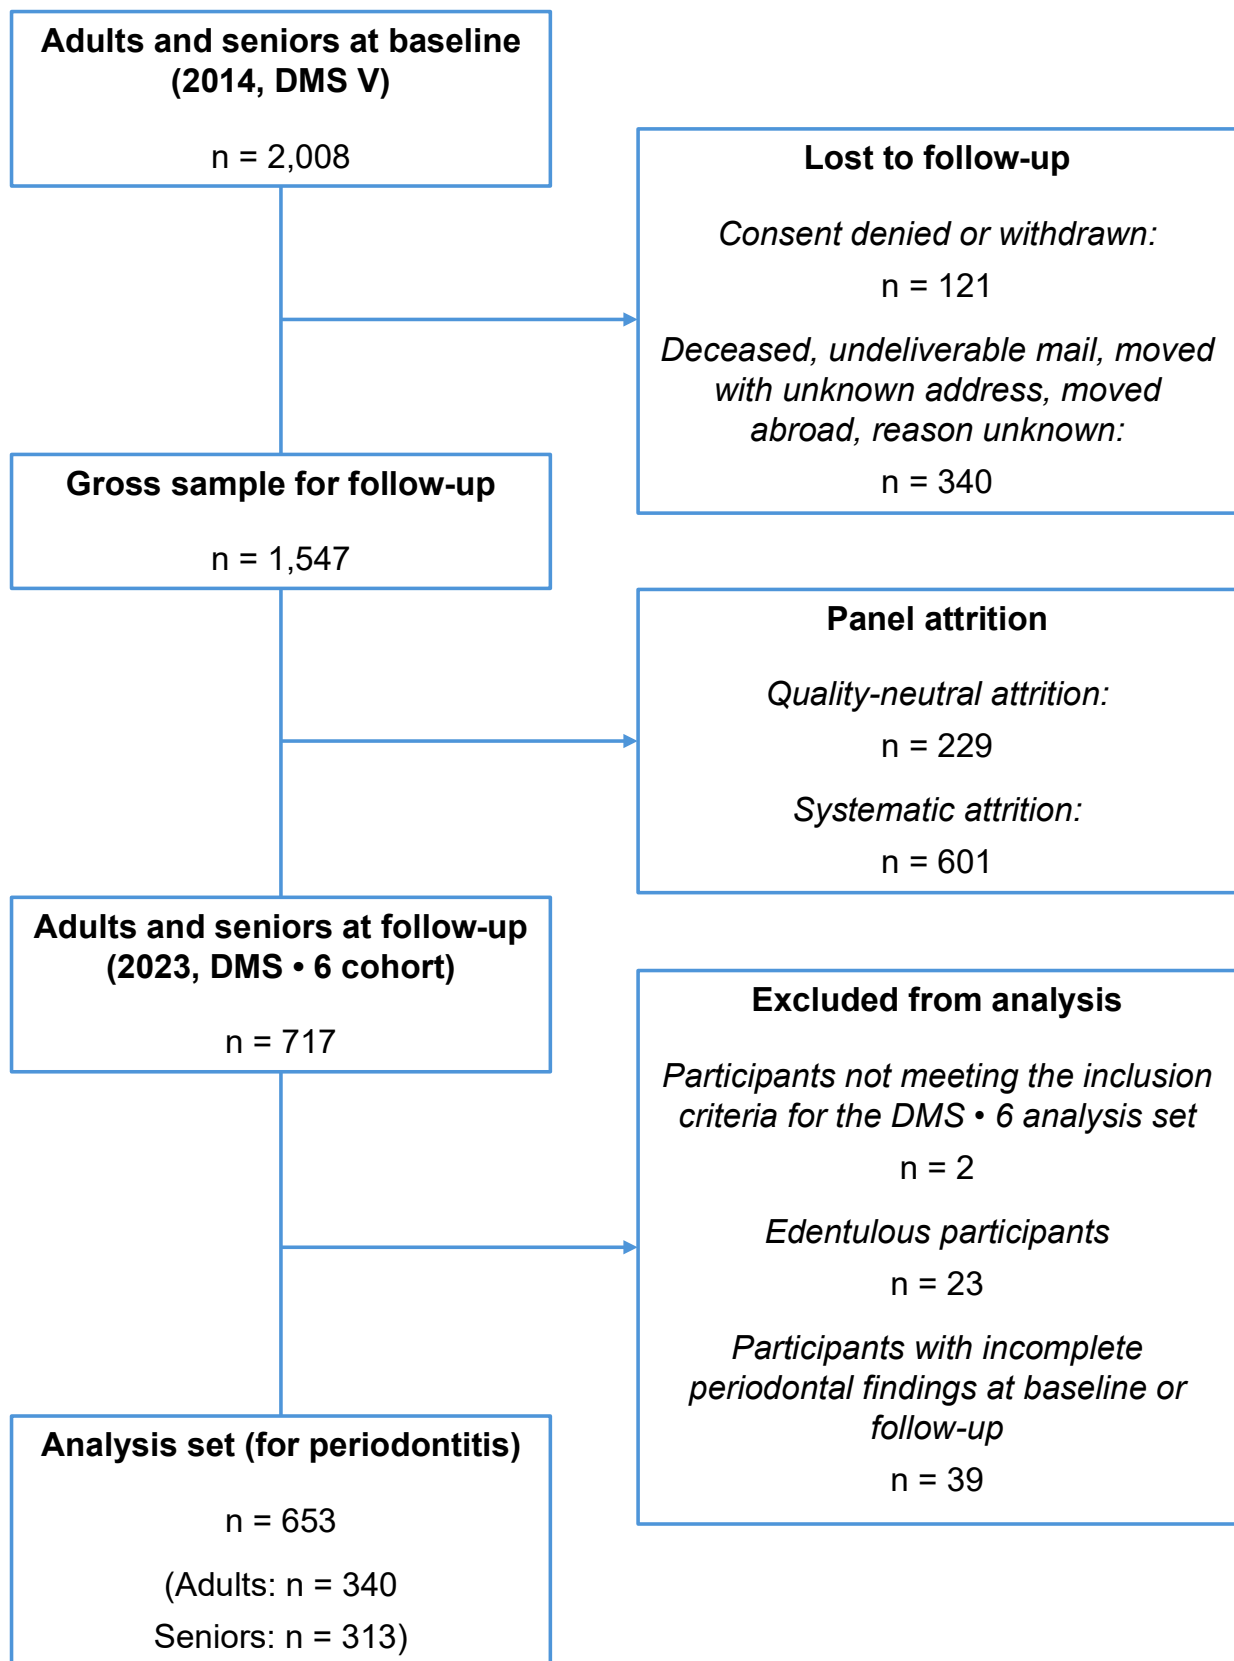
Adults and seniors at baseline (2014, DMS V)

n = 2,008

Lost to follow-up

Consent denied or withdrawn:

n = 121

Deceased, undeliverable mail, moved with unknown address, moved abroad, reason unknown:

n = 340

Gross sample for follow-up

n = 1,547

Panel attrition

Quality-neutral attrition:

n = 229

Systematic attrition:

n = 601

Adults and seniors at follow-up (2023, DMS • 6 cohort)

n = 717

Excluded from analysis

Participants not meeting the inclusion criteria for the DMS • 6 analysis set

n = 2

Edentulous participants

n = 23

Participants with incomplete periodontal findings at baseline or follow-up

n = 39

Analysis set (for periodontitis)

n = 653

(Adults: n = 340

Seniors: n = 313)